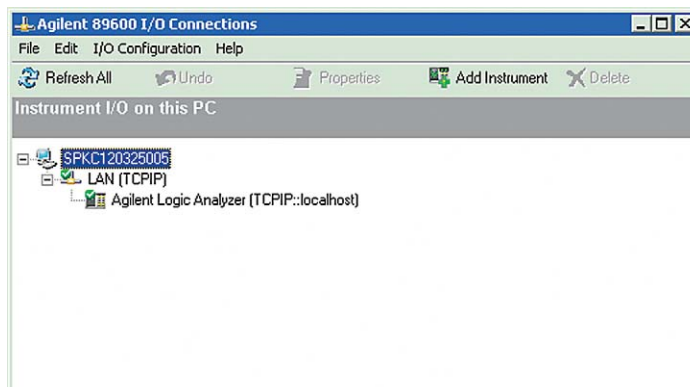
Agilent 89600 I/O Connections

File Edit I/O Configuration Help

Refresh All Undo Properties Add Instrument Delete

Instrument I/O on this PC

SPKC120325005
LAN (TCPIP)
Agilent Logic Analyzer (TCPIP::localhost)